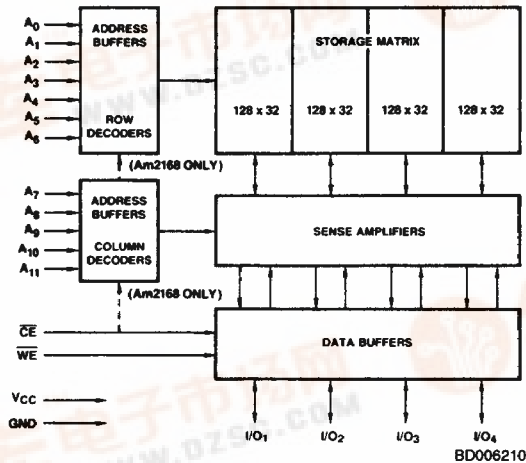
$A_0$
$A_1$
$A_2$
$A_3$
$A_4$
$A_5$
$A_6$

ADDRESS BUFFERS

ROW DECODERS

STORAGE MATRIX

128 x 32
128 x 32
128 x 32
128 x 32

(Am2168 ONLY)

$A_7$
$A_8$
$A_9$
$A_{10}$
$A_{11}$

ADDRESS BUFFERS

COLUMN DECODERS

SENSE AMPLIFIERS

(Am2168 ONLY)

$\overline{CE}$
$\overline{WE}$

DATA BUFFERS

$V_{CC}$
GND

$I/O_1$
$I/O_2$
$I/O_3$
$I/O_4$

BD006210

www.dzsc.com
www.dzsc.com